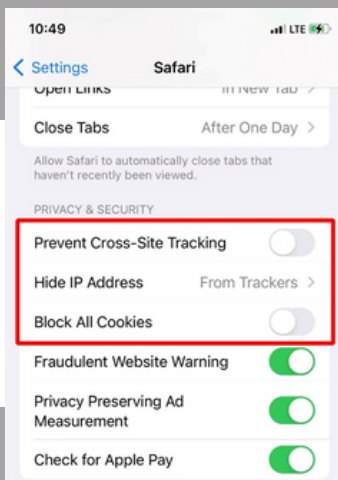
10:49
LTE

< Settings Safari

Open Links In New Tab >

Close Tabs After One Day >

Allow Safari to automatically close tabs that haven't recently been viewed.

PRIVACY & SECURITY

Prevent Cross-Site Tracking

Hide IP Address From Trackers >

Block All Cookies

Fraudulent Website Warning

Privacy Preserving Ad Measurement

Check for Apple Pay